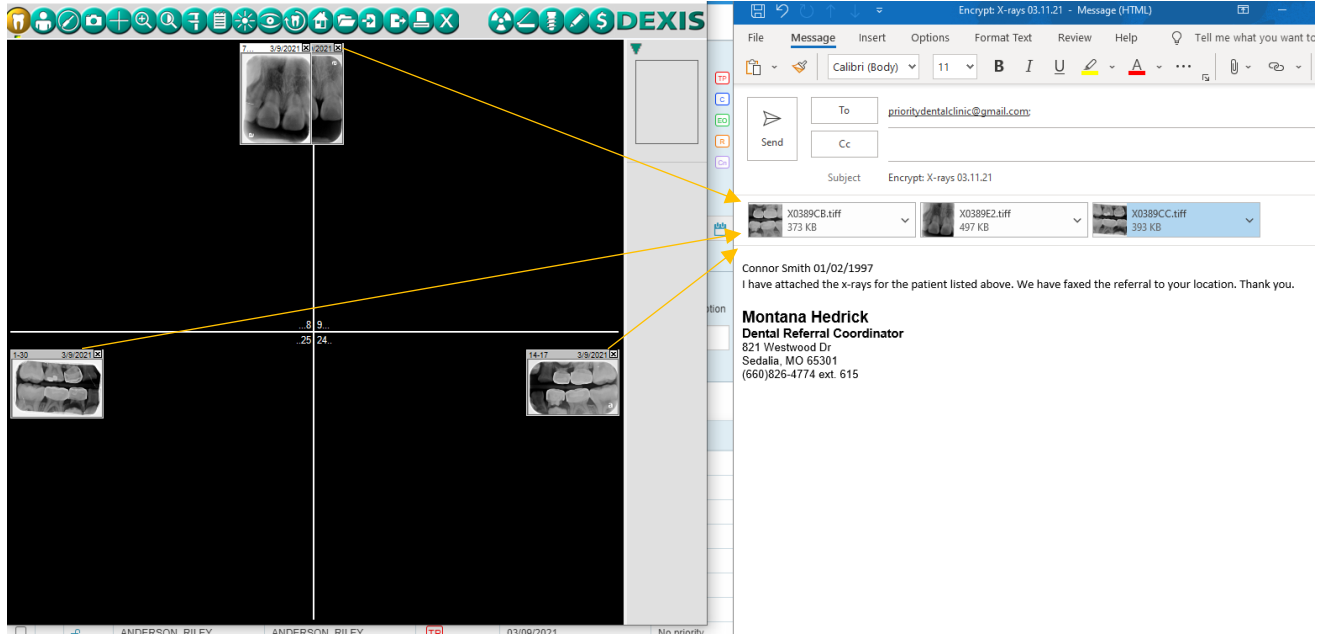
DEXIS

7... 3/9/2021 2021

..8 9..
..25 24..

1-30 3/9/2021

14-17 3/9/2021

TP
C
EO
R
Cn

tion

ANDERSON, RILEY ANDERSON, RILEY TP 03/09/2021 No priority

Encrypt: X-rays 03.11.21 - Message (HTML)

File Message Insert Options Format Text Review Help Tell me what you want to

Calibri (Body) 11 B I U A

Send

To priority­dentalclinic@gmail.com;

Cc

Subject Encrypt: X-rays 03.11.21

X0389CB.tiff
373 KB

X0389E2.tiff
497 KB

X0389CC.tiff
393 KB

Connor Smith 01/02/1997
I have attached the x-rays for the patient listed above. We have faxed the referral to your location. Thank you.

Montana Hedrick
Dental Referral Coordinator
821 Westwood Dr
Sedalia, MO 65301
(660)826-4774 ext. 615